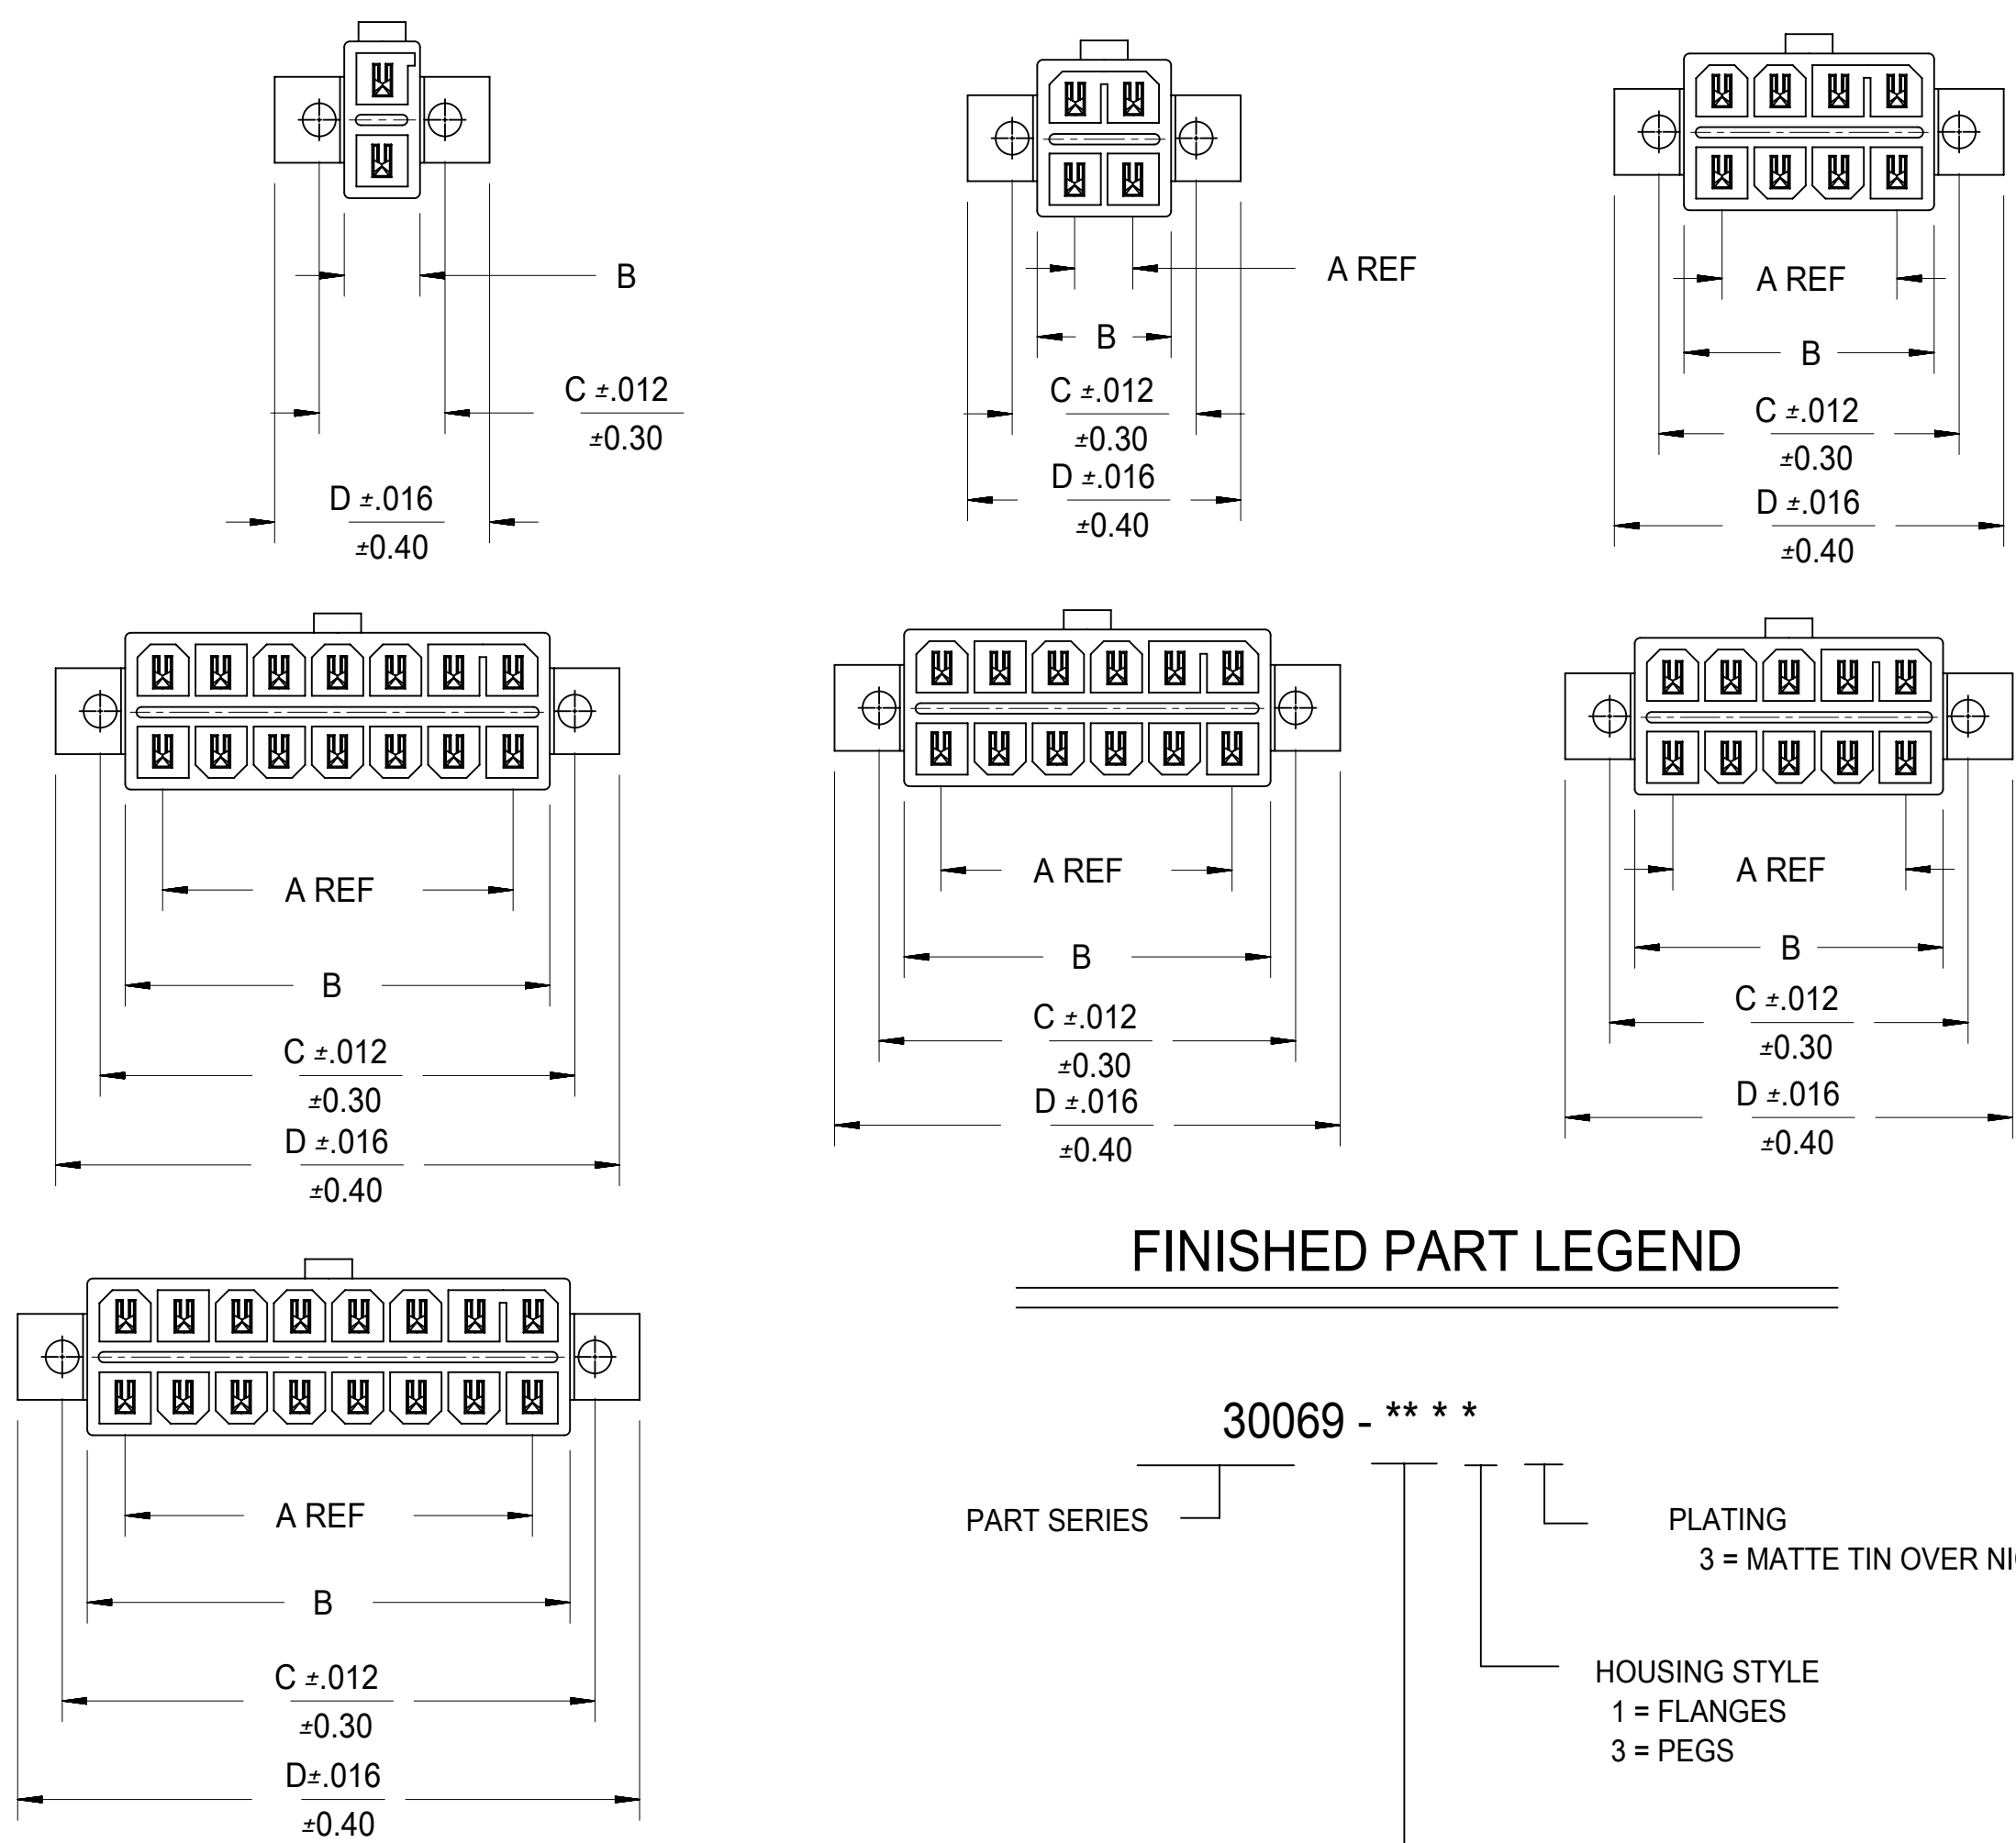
B

C ±.012
±0.30

D ±.016
±0.40

A REF

B

C ±.012
±0.30
D ±.016
±0.40

A REF

B

C ±.012
±0.30
D ±.016
±0.40

A REF

B

C ±.012
±0.30
D ±.016
±0.40

A REF

B

C ±.012
±0.30
D ±.016
±0.40

A REF

B

C ±.012
±0.30
D ±.016
±0.40

A REF

B

C ±.012
±0.30
D±.016
±0.40

FINISHED PART LEGEND

30069 - ** * *

PART SERIES

PLATING
3 = MATTE TIN OVER NI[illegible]

HOUSING STYLE
1 = FLANGES
3 = PEGS